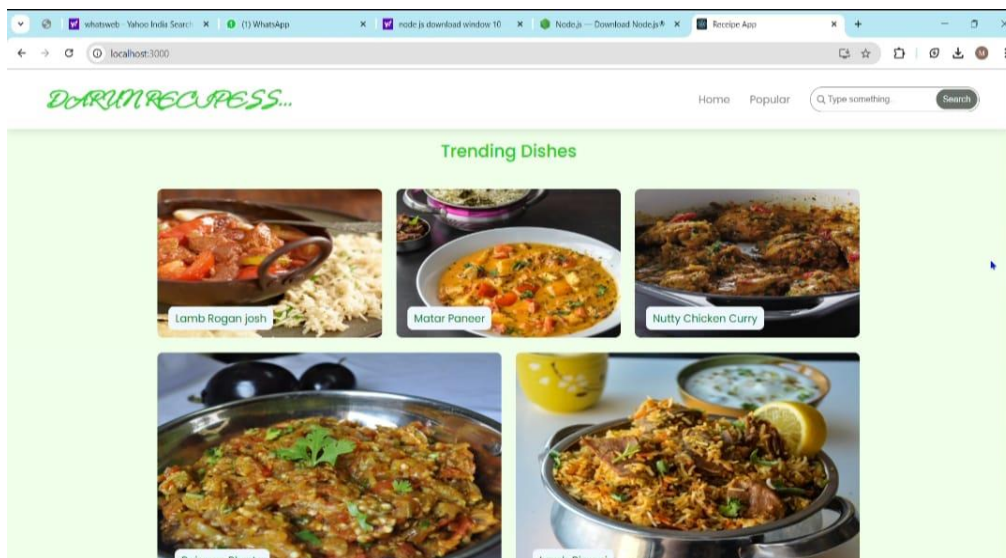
whatsweb - Yahoo India Search ×
(1) WhatsApp ×
node js download window 10 ×
Node.js — Download Node.js® ×
Recipe App ×
+

localhost:3000

DARUN RECIPESS...

Home Popular
Type something
Search

Trending Dishes

Lamb Rogan josh
Matar Paneer
Nutty Chicken Curry
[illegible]
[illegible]